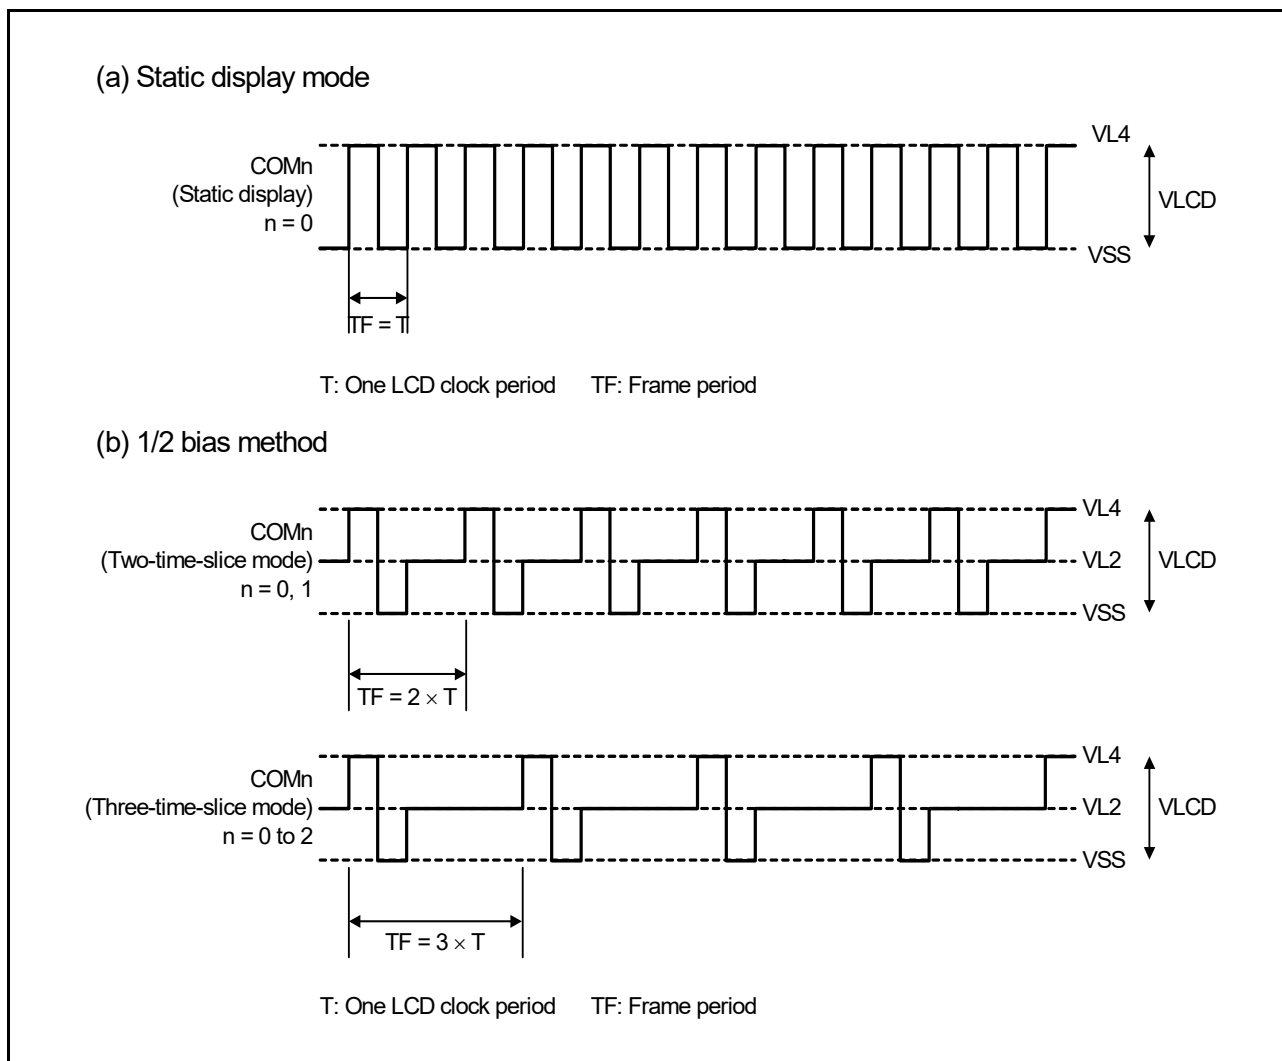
(a) Static display mode

COMn (Static display) n = 0

VL4

VLCD

VSS

TF = T

T: One LCD clock period TF: Frame period

(b) 1/2 bias method

COMn (Two-time-slice mode) n = 0, 1

VL4

VL2

VLCD

VSS

TF = 2 × T

COMn (Three-time-slice mode) n = 0 to 2

VL4

VL2

VLCD

VSS

TF = 3 × T

T: One LCD clock period TF: Frame period